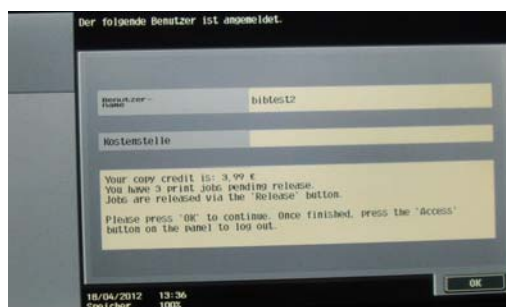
Der folgende Benutzer ist angemeldet.

Benutzer-name

bibtest2

Kostenstelle

Your copy credit is: 3,99 €
You have 3 print jobs pending release.
Jobs are released via the 'Release' button.

Please press 'OK' to continue. Once finished, press the 'Access' button on the panel to log out.

OK

18/04/2012 13:36
Speicher 100%